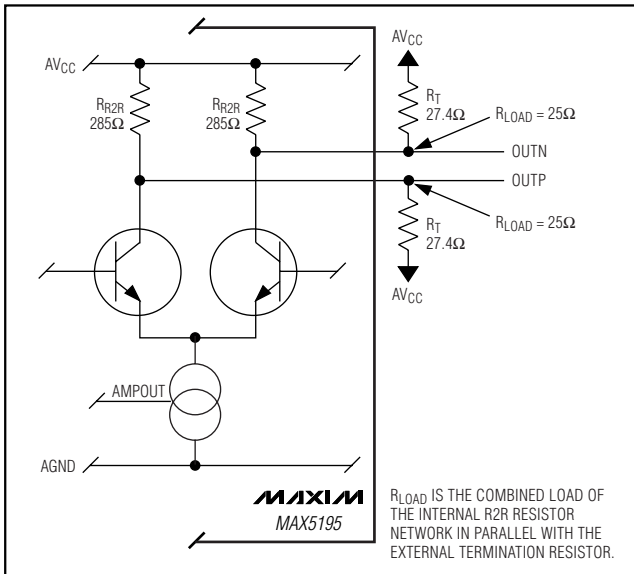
$AV_{CC}$

$R_{R2R}$
$285\Omega$

$R_{R2R}$
$285\Omega$

$AV_{CC}$

$R_T$
$27.4\Omega$

$R_{LOAD} = 25\Omega$

OUTN

OUTP

$R_{LOAD} = 25\Omega$

$R_T$
$27.4\Omega$

$AV_{CC}$

AMPOUT

AGND

MAXIM
MAX5195

$R_{LOAD}$ IS THE COMBINED LOAD OF THE INTERNAL R2R RESISTOR NETWORK IN PARALLEL WITH THE EXTERNAL TERMINATION RESISTOR.